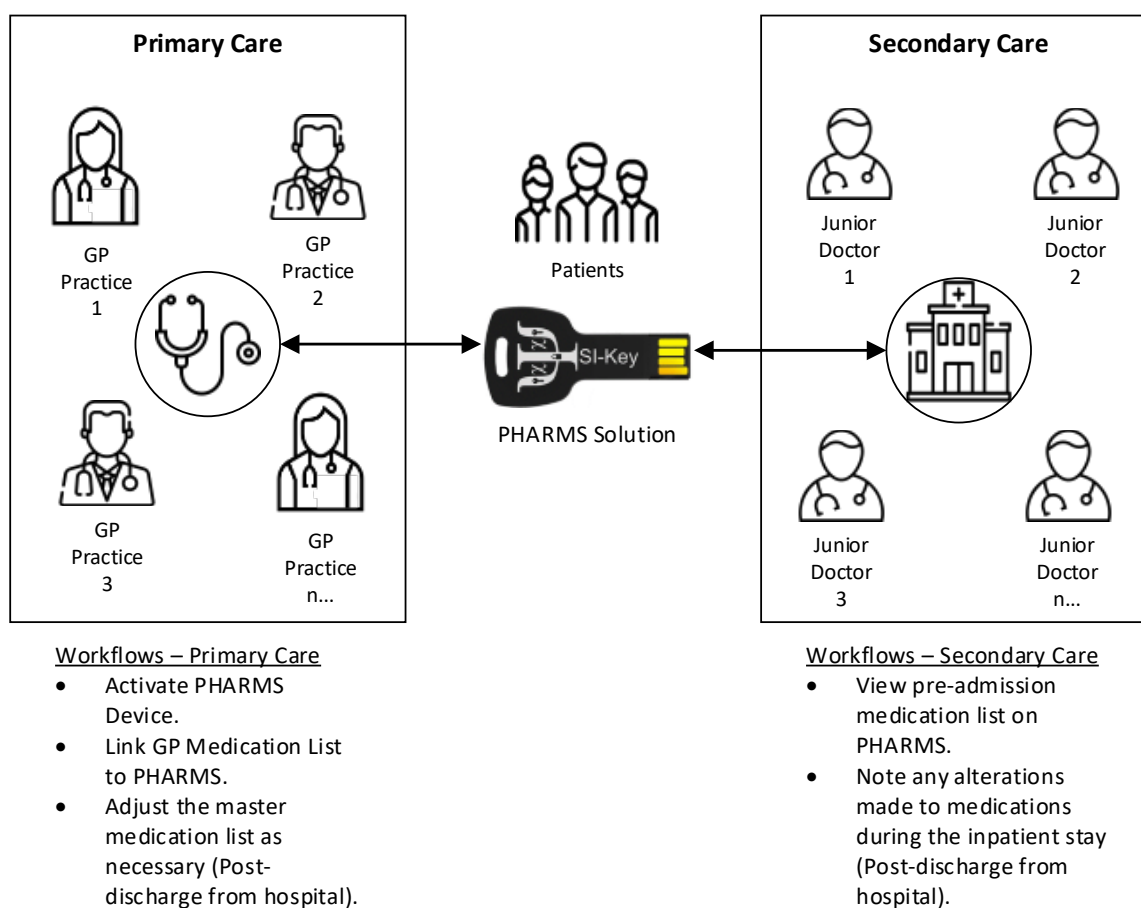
Primary Care

GP Practice 1

GP Practice 2

GP Practice 3

GP Practice n...

Patients

SI-Key

PHARMS Solution

Secondary Care

Junior Doctor 1

Junior Doctor 2

Junior Doctor 3

Junior Doctor n...

Workflows – Primary Care
- Activate PHARMS Device.
- Link GP Medication List to PHARMS.
- Adjust the master medication list as necessary (Post-discharge from hospital).

Workflows – Secondary Care
- View pre-admission medication list on PHARMS.
- Note any alterations made to medications during the inpatient stay (Post-discharge from hospital).